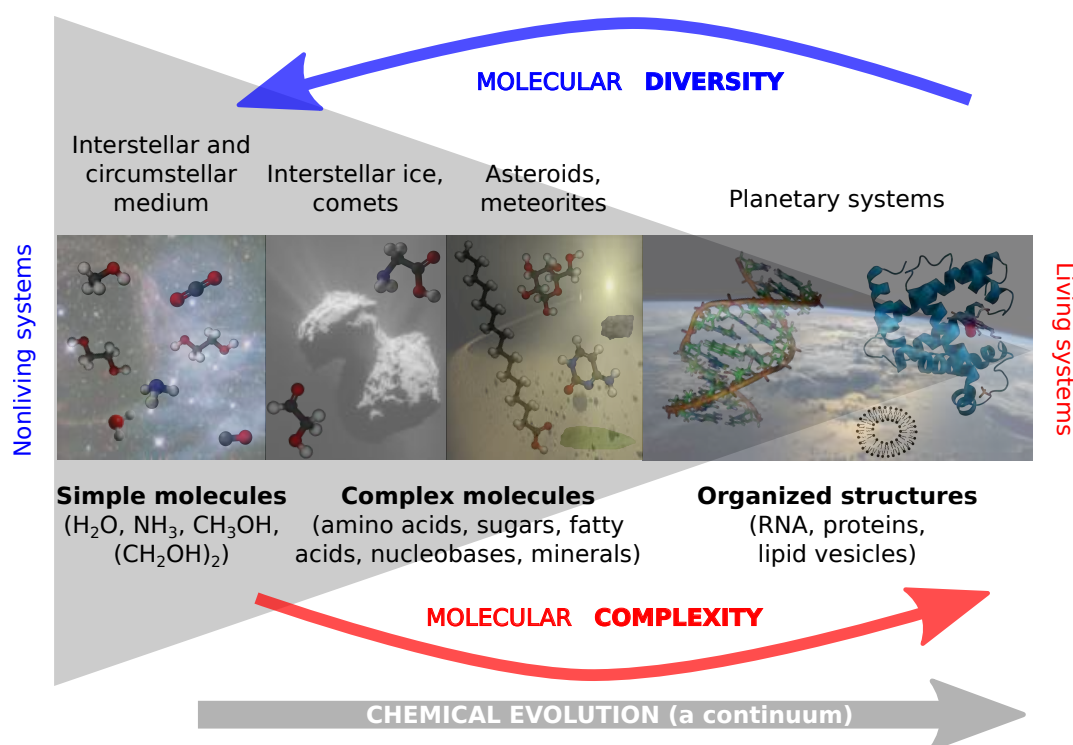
MOLECULAR DIVERSITY

Interstellar and circumstellar medium

Interstellar ice, comets

Asteroids, meteorites

Planetary systems

Nonliving systems

Living systems

**Simple molecules**
($H_2O$, $NH_3$, $CH_3OH$, $(CH_2OH)_2$)

**Complex molecules**
(amino acids, sugars, fatty acids, nucleobases, minerals)

**Organized structures**
(RNA, proteins, lipid vesicles)

MOLECULAR COMPLEXITY

CHEMICAL EVOLUTION (a continuum)